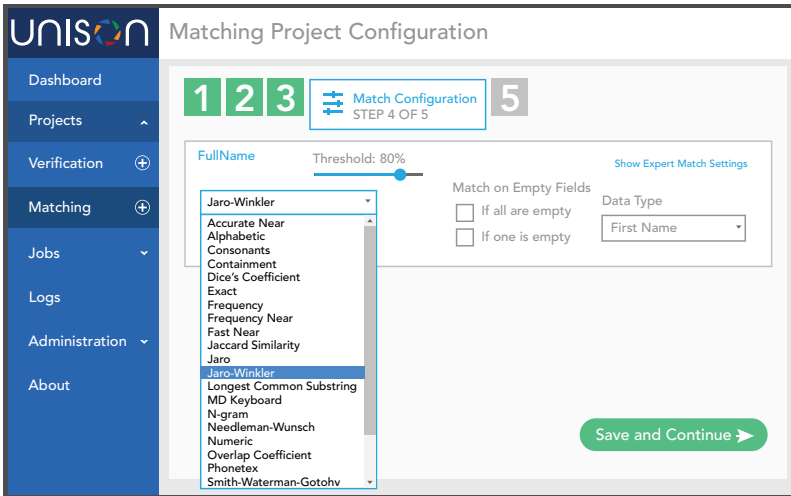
UNISON

Matching Project Configuration

Dashboard
Projects
Verification
Matching
Jobs
Logs
Administration
About

1 2 3

Match Configuration
STEP 4 OF 5

5

FullName

Threshold: 80%

Show Expert Match Settings

Jaro-Winkler

Match on Empty Fields

If all are empty
If one is empty

Data Type

First Name

Accurate Near
Alphabetic
Consonants
Containment
Dice's Coefficient
Exact
Frequency
Frequency Near
Fast Near
Jaccard Similarity
Jaro
Jaro-Winkler
Longest Common Substring
MD Keyboard
N-gram
Needleman-Wunsch
Numeric
Overlap Coefficient
Phonetex
Smith-Waterman-Gotohy

Save and Continue